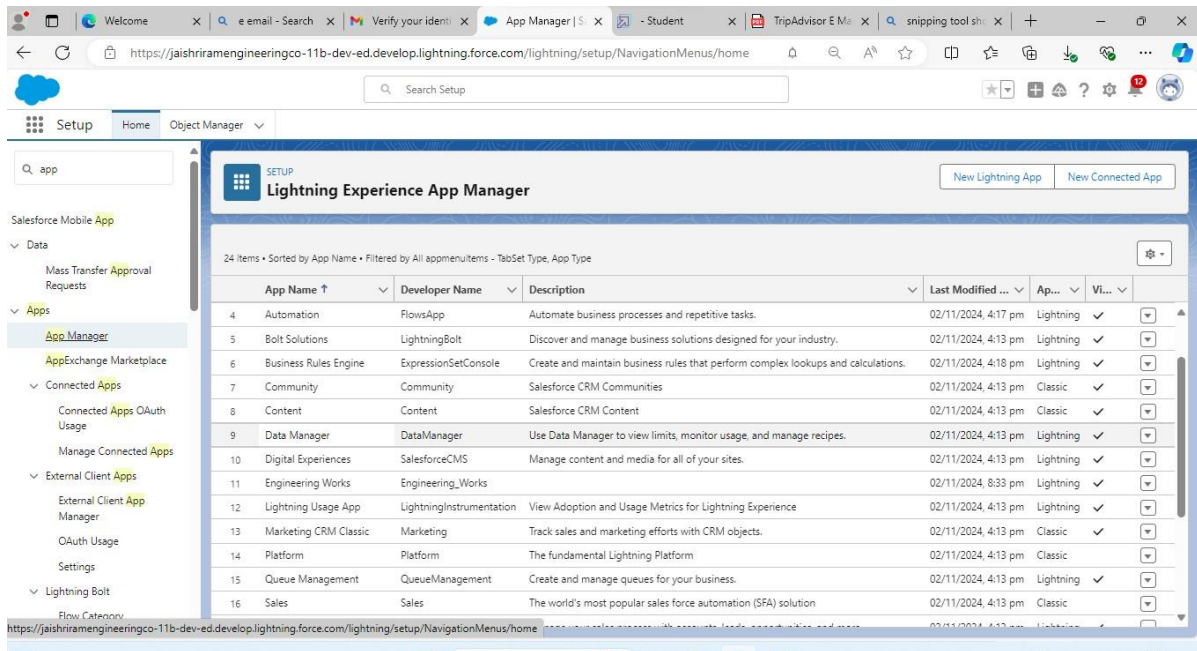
Welcome | e email - Search | Verify your identi | App Manager | S | - Student | TripAdvisor E Ma | snipping tool sh

https://jaishriramengineeringco-11b-dev-ed.develop.lightning.force.com/lightning/setup/NavigationMenus/home

Search Setup

12

Setup Home Object Manager

app

Salesforce Mobile App
Data
Mass Transfer Approval Requests
Apps
App Manager
AppExchange Marketplace
Connected Apps
Connected Apps OAuth Usage
Manage Connected Apps
External Client Apps
External Client App Manager
OAuth Usage
Settings
Lightning Bolt
Flow Category

SETUP
Lightning Experience App Manager

New Lightning App | New Connected App

24 Items • Sorted by App Name • Filtered by All appmenuitems - TabSet Type, App Type

| | App Name ↑ | Developer Name | Description | Last Modified ... | Ap... | Vi... | |
|---|---|---|---|---|---|---|---|
| 4 | Automation | FlowsApp | Automate business processes and repetitive tasks. | 02/11/2024, 4:17 pm | Lightning | ✓ | |
| 5 | Bolt Solutions | LightningBolt | Discover and manage business solutions designed for your industry. | 02/11/2024, 4:13 pm | Lightning | ✓ | |
| 6 | Business Rules Engine | ExpressionSetConsole | Create and maintain business rules that perform complex lookups and calculations. | 02/11/2024, 4:18 pm | Lightning | ✓ | |
| 7 | Community | Community | Salesforce CRM Communities | 02/11/2024, 4:13 pm | Classic | ✓ | |
| 8 | Content | Content | Salesforce CRM Content | 02/11/2024, 4:13 pm | Classic | ✓ | |
| 9 | Data Manager | DataManager | Use Data Manager to view limits, monitor usage, and manage recipes. | 02/11/2024, 4:13 pm | Lightning | ✓ | |
| 10 | Digital Experiences | SalesforceCMS | Manage content and media for all of your sites. | 02/11/2024, 4:13 pm | Lightning | ✓ | |
| 11 | Engineering Works | Engineering_Works | | 02/11/2024, 8:33 pm | Lightning | ✓ | |
| 12 | Lightning Usage App | LightningInstrumentation | View Adoption and Usage Metrics for Lightning Experience | 02/11/2024, 4:13 pm | Lightning | ✓ | |
| 13 | Marketing CRM Classic | Marketing | Track sales and marketing efforts with CRM objects. | 02/11/2024, 4:13 pm | Classic | ✓ | |
| 14 | Platform | Platform | The fundamental Lightning Platform | 02/11/2024, 4:13 pm | Classic | | |
| 15 | Queue Management | QueueManagement | Create and manage queues for your business. | 02/11/2024, 4:13 pm | Lightning | ✓ | |
| 16 | Sales | Sales | The world's most popular sales force automation (SFA) solution | 02/11/2024, 4:13 pm | Classic | | |

https://jaishriramengineeringco-11b-dev-ed.develop.lightning.force.com/lightning/setup/NavigationMenus/home